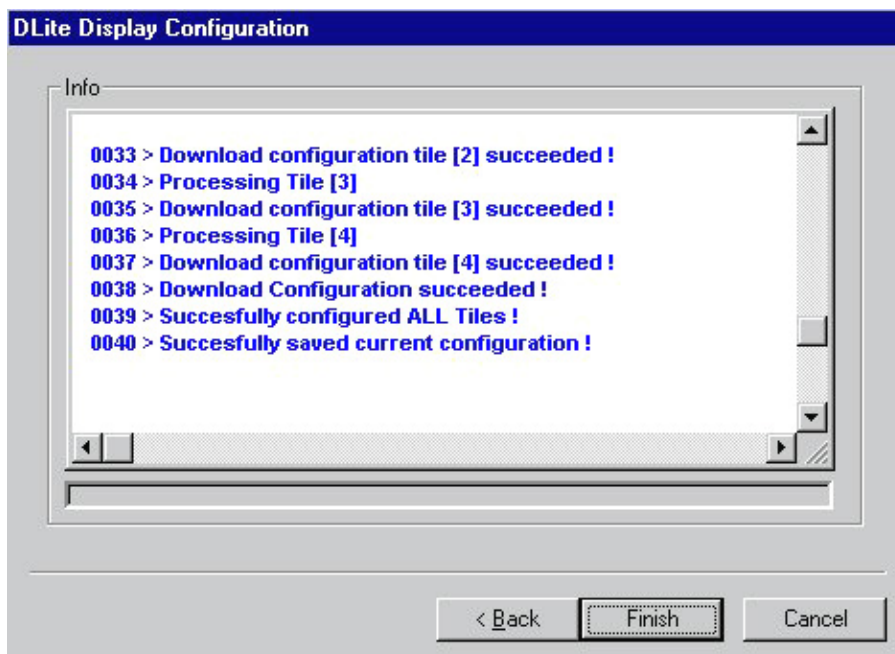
DLite Display Configuration

Info

0033 > Download configuration tile [2] succeeded !
0034 > Processing Tile [3]
0035 > Download configuration tile [3] succeeded !
0036 > Processing Tile [4]
0037 > Download configuration tile [4] succeeded !
0038 > Download Configuration succeeded !
0039 > Succesfully configured ALL Tiles !
0040 > Succesfully saved current configuration !

< Back
Finish
Cancel